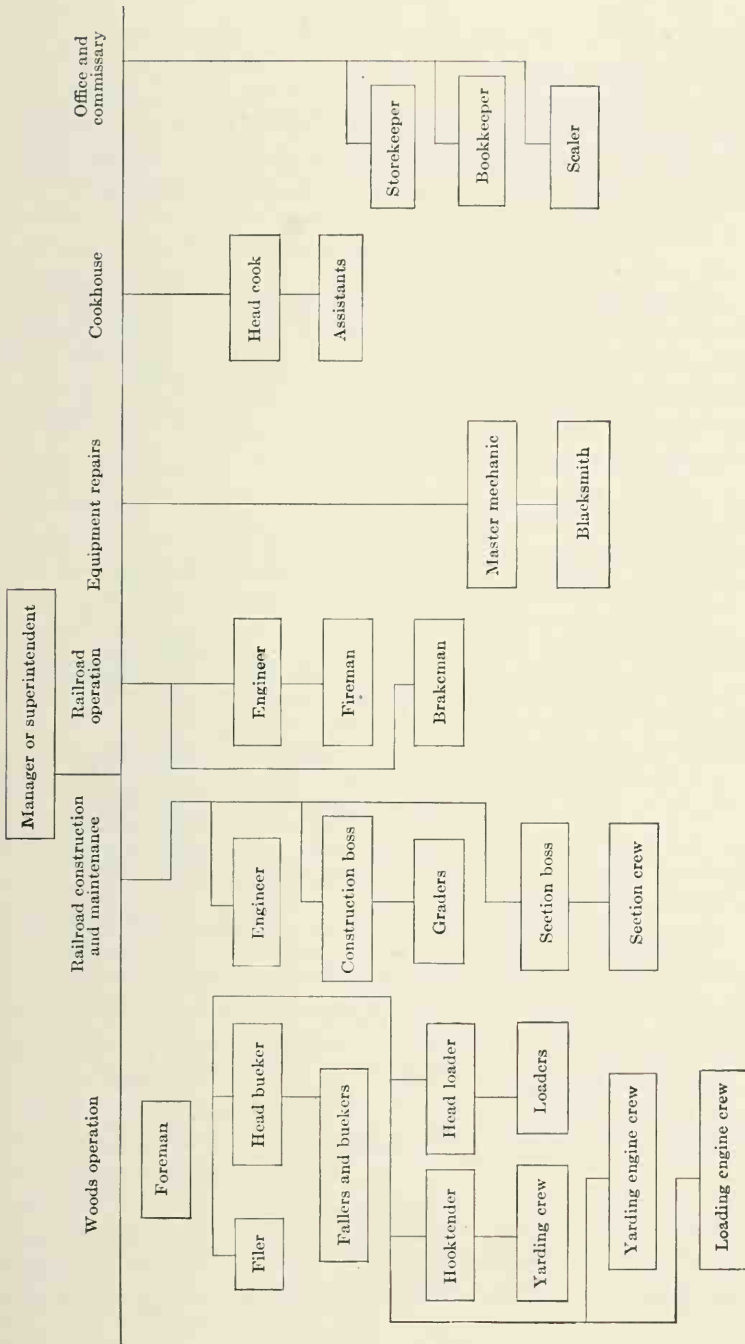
Manager or superintendent

Woods operation

Foreman

Filer

Head bucker

Fallers and buckers

Hooktender

Yarding crew

Head loader

Loaders

Yarding engine crew

Loading engine crew

Railroad construction and maintenance

Engineer

Construction boss

Graders

Section boss

Section crew

Railroad operation

Engineer

Fireman

Brakeman

Equipment repairs

Master mechanic

Blacksmith

Cookhouse

Head cook

Assistants

Office and commissary

Storekeeper

Bookkeeper

Scaler